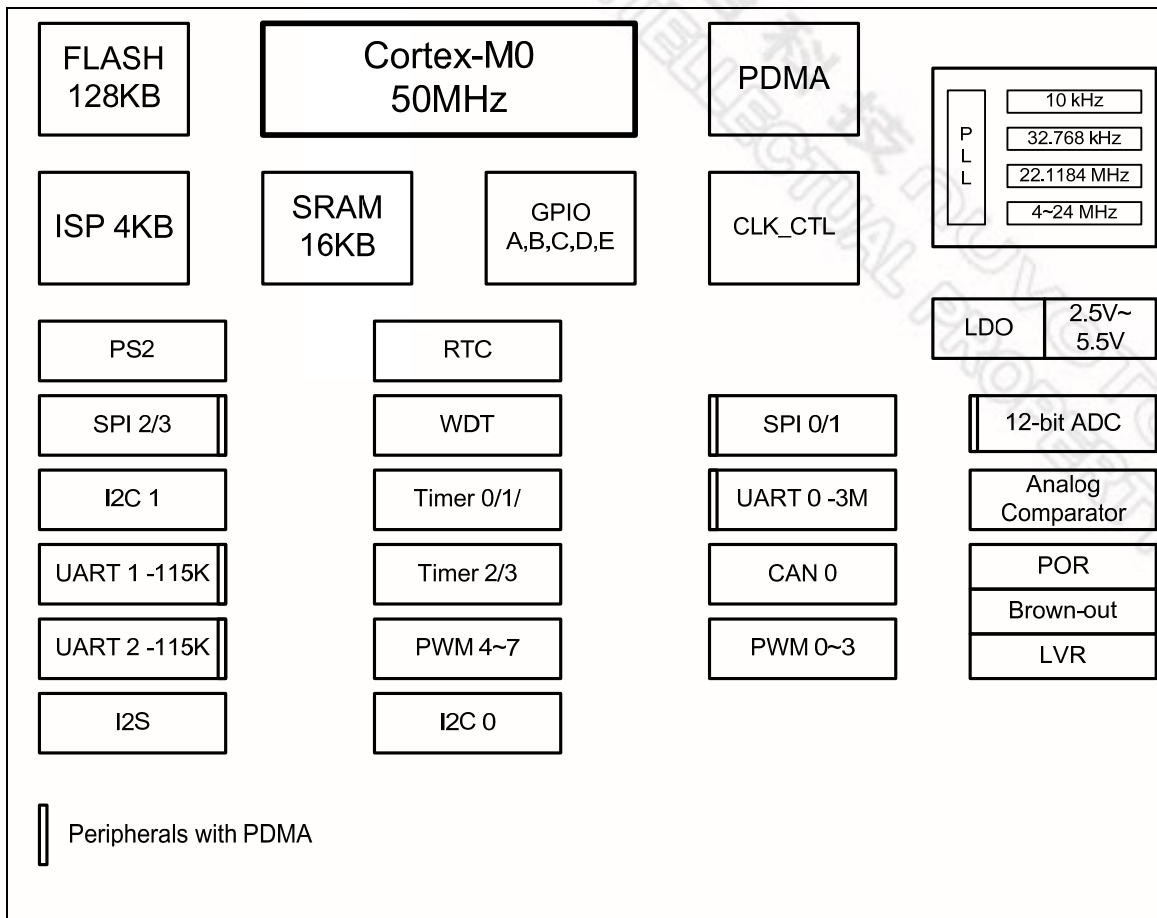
FLASH 128KB

Cortex-M0 50MHz

PDMA

P L L

10 kHz

32.768 kHz

22.1184 MHz

4~24 MHz

ISP 4KB

SRAM 16KB

GPIO A,B,C,D,E

CLK_CTL

LDO

2.5V~ 5.5V

PS2

RTC

SPI 2/3

WDT

SPI 0/1

12-bit ADC

I2C 1

Timer 0/1/

UART 0 -3M

Analog Comparator

UART 1 -115K

Timer 2/3

CAN 0

POR

Brown-out

LVR

UART 2 -115K

PWM 4~7

PWM 0~3

I2S

I2C 0

Peripherals with PDMA